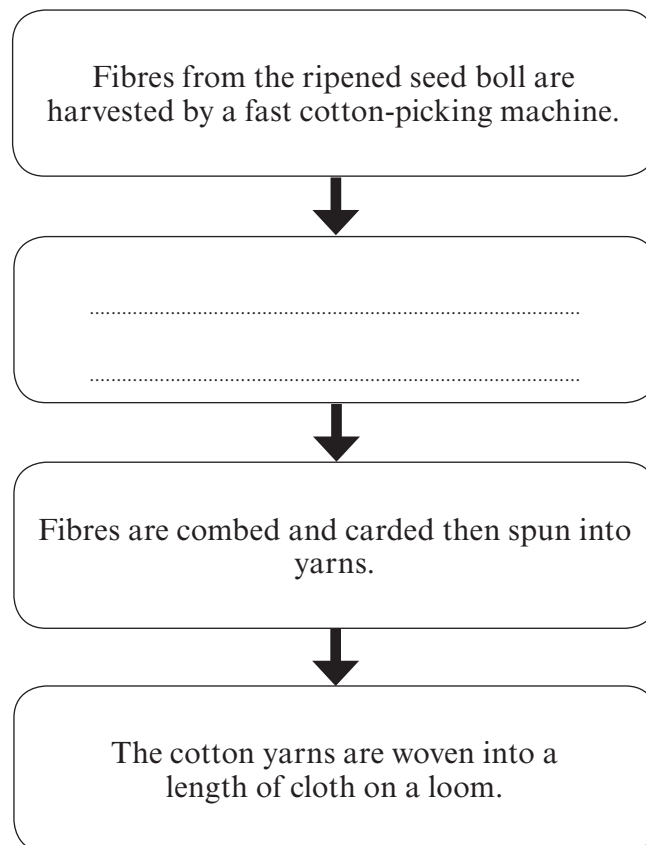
Fibres from the ripened seed boll are harvested by a fast cotton-picking machine.

........................................................................

........................................................................

Fibres are combed and carded then spun into yarns.

The cotton yarns are woven into a length of cloth on a loom.